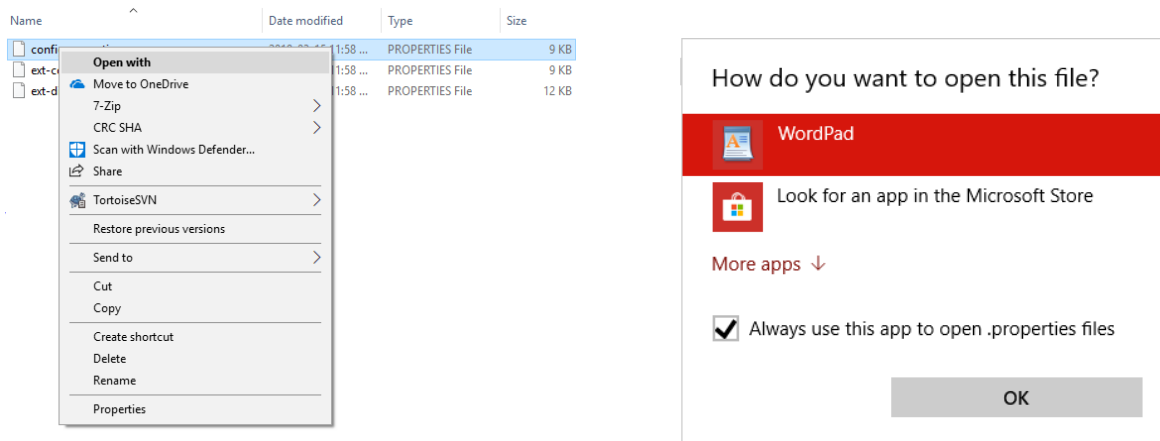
| Name | Date modified | Type | Size |
|---|---|---|---|
| confi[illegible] | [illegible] 11:58 ... | PROPERTIES File | 9 KB |
| ext-c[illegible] | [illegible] 11:58 ... | PROPERTIES File | 9 KB |
| ext-d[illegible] | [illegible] 11:58 ... | PROPERTIES File | 12 KB |

Open with
Move to OneDrive
7-Zip
CRC SHA
Scan with Windows Defender...
Share
TortoiseSVN
Restore previous versions
Send to
Cut
Copy
Create shortcut
Delete
Rename
Properties

How do you want to open this file?

WordPad

Look for an app in the Microsoft Store

More apps ↓

Always use this app to open .properties files

OK